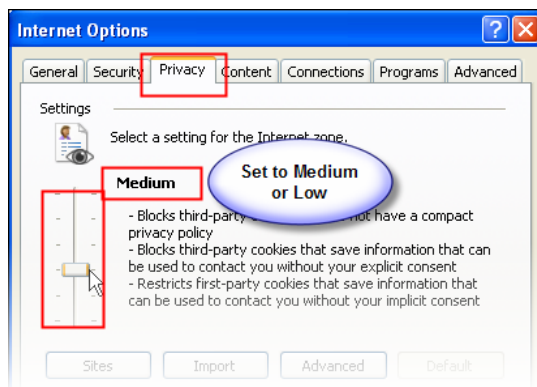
Internet Options

?

X

General Security Privacy Content Connections Programs Advanced

Settings

Select a setting for the Internet zone.

Set to Medium or Low

Medium

- Blocks third-party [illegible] not have a compact privacy policy
- Blocks third-party cookies that save information that can be used to contact you without your explicit consent
- Restricts first-party cookies that save information that can be used to contact you without your implicit consent

Sites Import Advanced Default